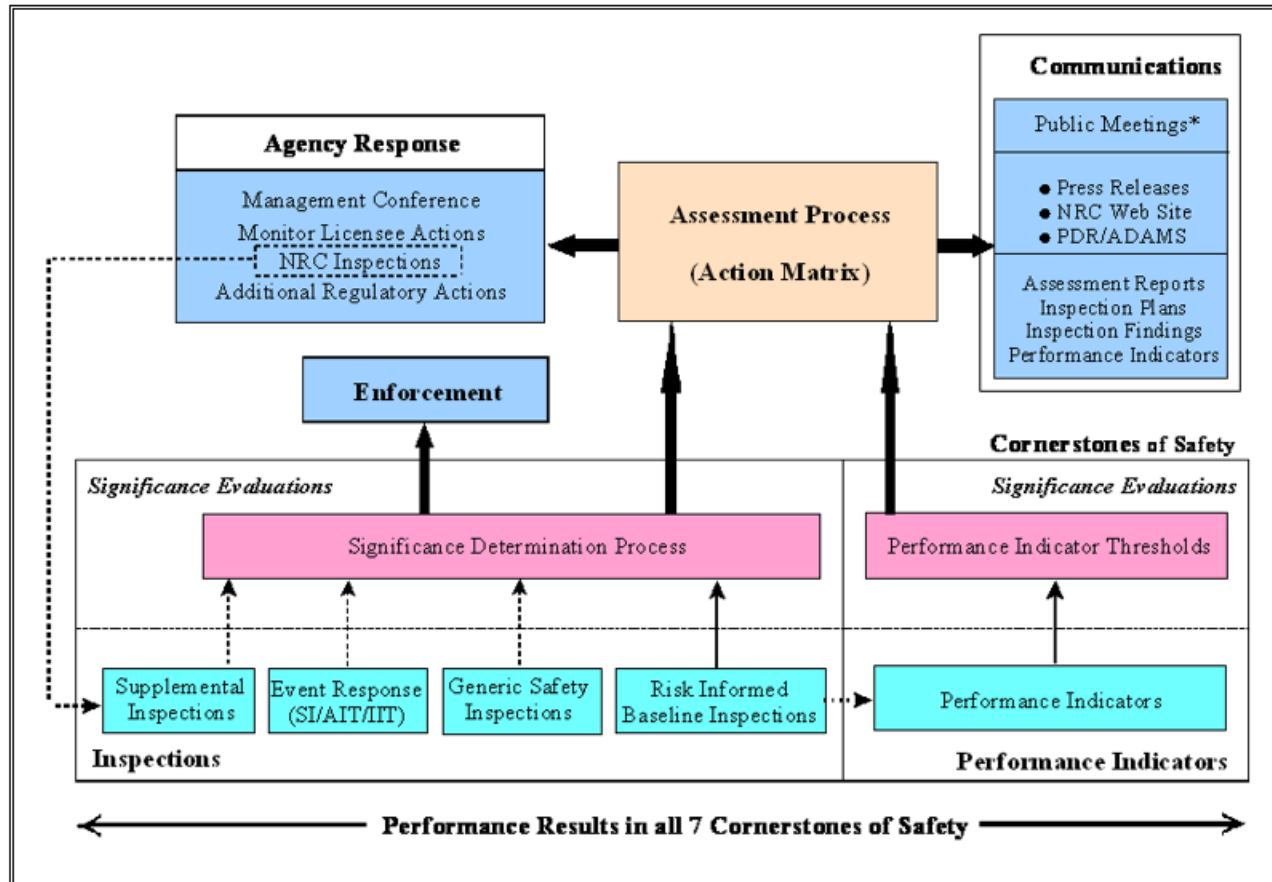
Communications

Public Meetings*

● Press Releases
● NRC Web Site
● PDR/ADAMS

Assessment Reports
Inspection Plans
Inspection Findings
Performance Indicators

Agency Response

Management Conference
Monitor Licensee Actions
NRC Inspections
Additional Regulatory Actions

Assessment Process

(Action Matrix)

Enforcement

Cornerstones of Safety

Significance Evaluations

Significance Determination Process

Significance Evaluations

Performance Indicator Thresholds

Supplemental Inspections

Event Response (SI/AIT/IIT)

Generic Safety Inspections

Risk Informed Baseline Inspections

Performance Indicators

Inspections

Performance Indicators

Performance Results in all 7 Cornerstones of Safety